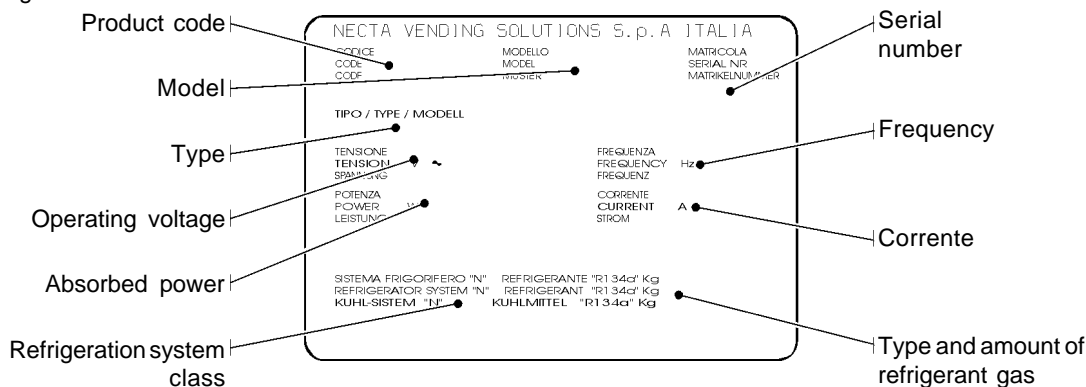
Product code

Model

Type

Operating voltage

Absorbed power

Refrigeration system class

NECTA VENDING SOLUTIONS S.p.A ITALIA

CODICE
CODE
CODF

MODELLO
MODEL
MUSTER

MATRICOLA
SERIAL NR
MATRIKELNUMMER

TIPO / TYPE / MODELL

TENSIONE
TENSION V ~
SPANNUNG

FREQUENZA
FREQUENCY Hz
FREQUENZ

POTENZA
POWER W
LEISTUNG

CORRENTE
CURRENT A
STROM

SISTEMA FRIGORIFERO "N" REFRIGERANTE "R134a" Kg
REFRIGERATOR SYSTEM "N" REFRIGERANT "R134a" Kg
KUHL-SISTEM "N" KUHLMITTEL "R134a" Kg

Serial number

Frequency

Corrente

Type and amount of refrigerant gas